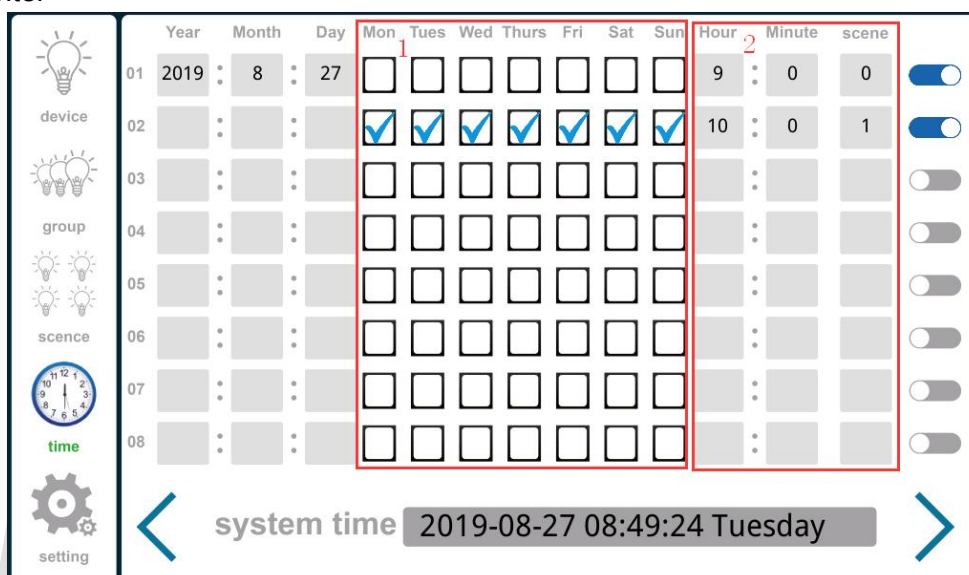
device

group

scence

time

setting

| | Year | Month | Day | Mon | Tues | Wed | Thurs | Fri | Sat | Sun | Hour | Minute | scene |
|---|---|---|---|---|---|---|---|---|---|---|---|---|---|
| 01 | 2019 | 8 | 27 | | | | | | | | 9 | 0 | 0 |
| 02 | | | | ✓ | ✓ | ✓ | ✓ | ✓ | ✓ | ✓ | 10 | 0 | 1 |
| 03 | | | | | | | | | | | | | |
| 04 | | | | | | | | | | | | | |
| 05 | | | | | | | | | | | | | |
| 06 | | | | | | | | | | | | | |
| 07 | | | | | | | | | | | | | |
| 08 | | | | | | | | | | | | | |

1
2

system time 2019-08-27 08:49:24 Tuesday